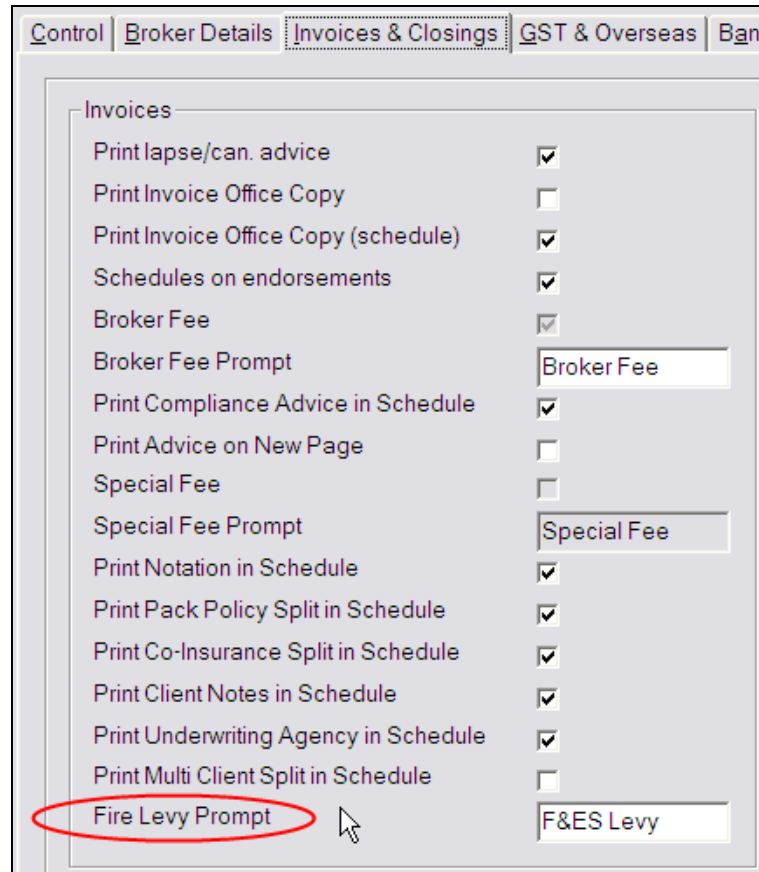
Control | Broker Details | Invoices & Closings | GST & Overseas | Ban

Invoices

Print lapse/can. advice
Print Invoice Office Copy
Print Invoice Office Copy (schedule)
Schedules on endorsements
Broker Fee
Broker Fee Prompt | Broker Fee
Print Compliance Advice in Schedule
Print Advice on New Page
Special Fee
Special Fee Prompt | Special Fee
Print Notation in Schedule
Print Pack Policy Split in Schedule
Print Co-Insurance Split in Schedule
Print Client Notes in Schedule
Print Underwriting Agency in Schedule
Print Multi Client Split in Schedule
Fire Levy Prompt | F&ES Levy